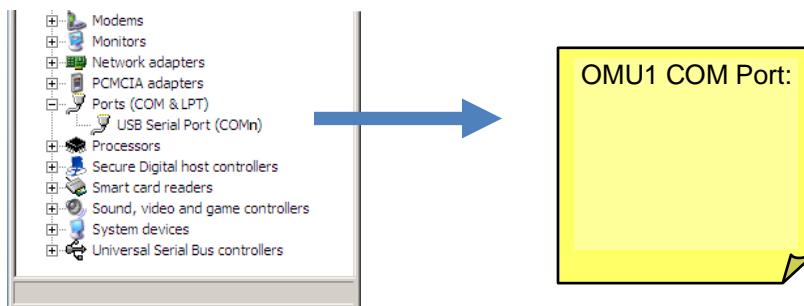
Modems
Monitors
Network adapters
PCMCIA adapters
Ports (COM & LPT)
USB Serial Port (COMn)
Processors
Secure Digital host controllers
Smart card readers
Sound, video and game controllers
System devices
Universal Serial Bus controllers

OMU1 COM Port: